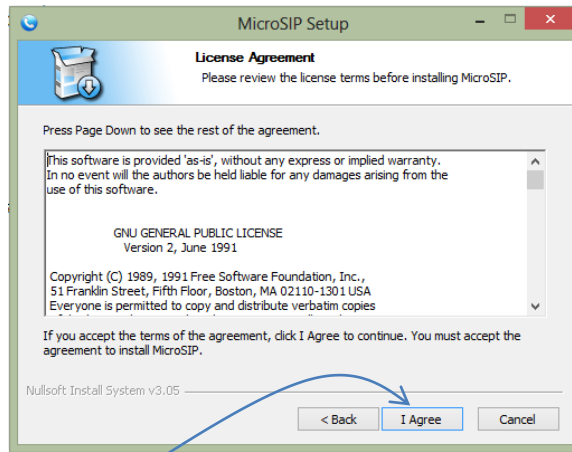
MicroSIP Setup

License Agreement
Please review the license terms before installing MicroSIP.

Press Page Down to see the rest of the agreement.

This software is provided 'as-is', without any express or implied warranty. In no event will the authors be held liable for any damages arising from the use of this software.

GNU GENERAL PUBLIC LICENSE
Version 2, June 1991

Copyright (C) 1989, 1991 Free Software Foundation, Inc., 51 Franklin Street, Fifth Floor, Boston, MA 02110-1301 USA
Everyone is permitted to copy and distribute verbatim copies

If you accept the terms of the agreement, click I Agree to continue. You must accept the agreement to install MicroSIP.

Nullsoft Install System v3.05

< Back
I Agree
Cancel